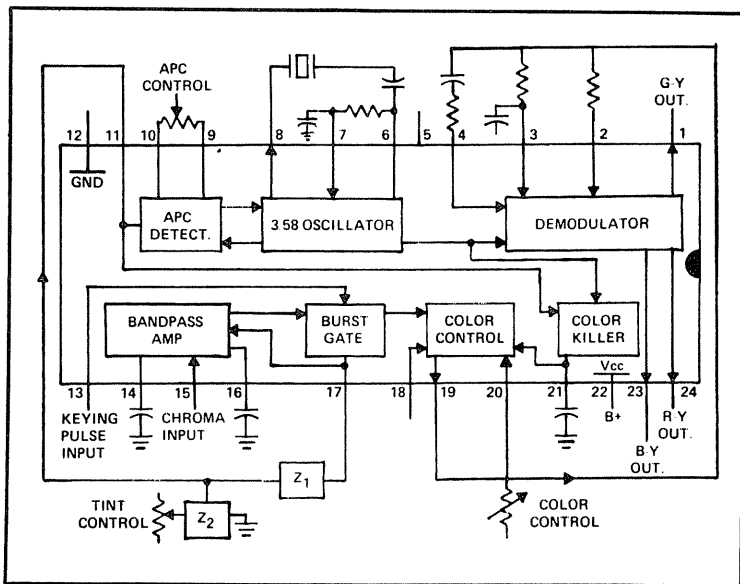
APC CONTROL

12 11 10 9 8 7 6 5 4 3 2 1

GND

G-Y OUT.

APC DETECT.

3.58 OSCILLATOR

DEMODULATOR

BANDPASS AMP

BURST GATE

COLOR CONTROL

COLOR KILLER

Vcc

13 14 15 16 17 18 19 20 21 22 23 24

KEYING PULSE INPUT

CHROMA INPUT

B+

R-Y OUT.

B-Y OUT.

$Z_1$

TINT CONTROL

$Z_2$

COLOR CONTROL